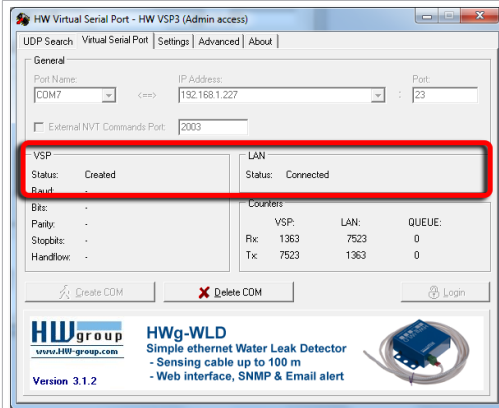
HW Virtual Serial Port - HW VSP3 (Admin access)

UDP Search | Virtual Serial Port | Settings | Advanced | About

General

Port Name: COM7 <==> IP Address: 192.168.1.227 Port: 23

External NVT Commands Port: 2003

VSP
Status: Created
Baud: -
Bits: -
Parity: -
Stopbits: -
Handflow: -

LAN
Status: Connected

Counters

| | VSP: | LAN: | QUEUE: |
|---|---|---|---|
| Rx: | 1363 | 7523 | 0 |
| Tx: | 7523 | 1363 | 0 |

Create COM
Delete COM
Login

HW group
www.HW-group.com
Version 3.1.2

HWg-WLD
Simple ethernet Water Leak Detector
- Sensing cable up to 100 m
- Web interface, SNMP & Email alert